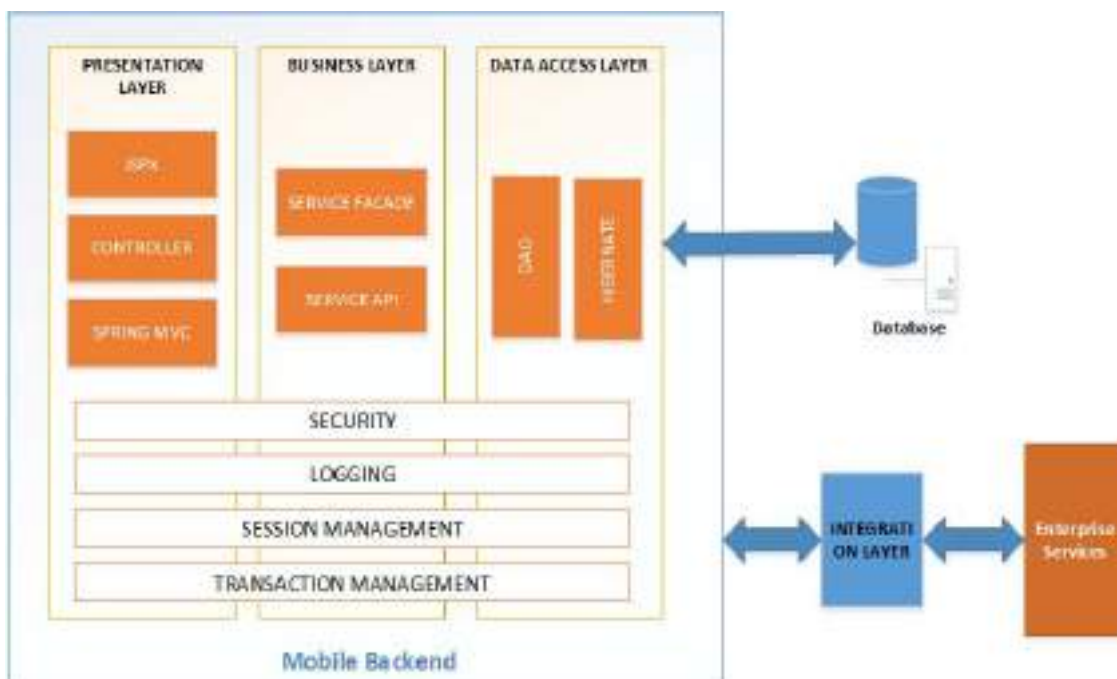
PRESENTATION LAYER

JSPX

CONTROLLER

SPRING MVC

BUSINESS LAYER

SERVICE FACADE

SERVICE API

DATA ACCESS LAYER

DAO

HIBERNATE

Database

SECURITY

LOGGING

SESSION MANAGEMENT

TRANSACTION MANAGEMENT

INTEGRATI ON LAYER

Enterprise Services

Mobile Backend